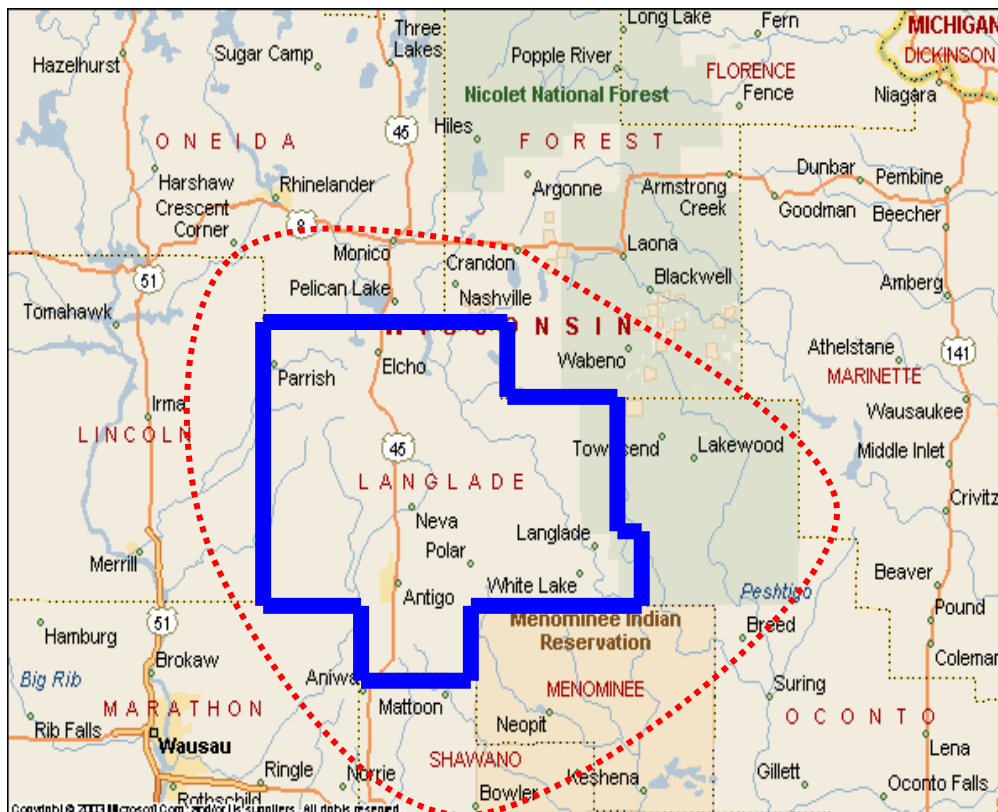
Three Lakes
Long Lake
Fern
MICHIGAN
DICKINSON
Hazelhurst
Sugar Camp
Popple River
FLORENCE
Fence
Niagara
Nicolet National Forest
ONEIDA
45
Hiles
FOREST
Harshaw
Rhinelander
Argonne
Armstrong Creek
Dunbar
Pembine
Crescent Corner
8
Goodman
Beecher
Monico
Crandon
Laona
51
Blackwell
Tomahawk
Pelican Lake
Nashville
Amberg
WISCONSIN
Athelstane
141
Parrish
Elcho
Wabeno
MARINETTE
Irma
Wausaukee
LINCOLN
45
Townsend
Lakewood
Middle Inlet
LANGLADE
Crivitz
Neva
Langlade
Merrill
Polar
Beaver
White Lake
Peshtigo
Antigo
Pound
51
Hamburg
Menominee Indian Reservation
Breed
Brokaw
Coleman
Big Rib
Aniwa
MENOMINEE
Suring
MARATHON
Mattoon
Neopit
OCONTO
Rib Falls
Wausau
Lena
SHAWANO
Ringle
Norrie
Keshena
Gillett
Oconto Falls
Rothschild
Bowler
Copyright © 2003 Microsoft Corp. and/or its suppliers. All rights reserved.